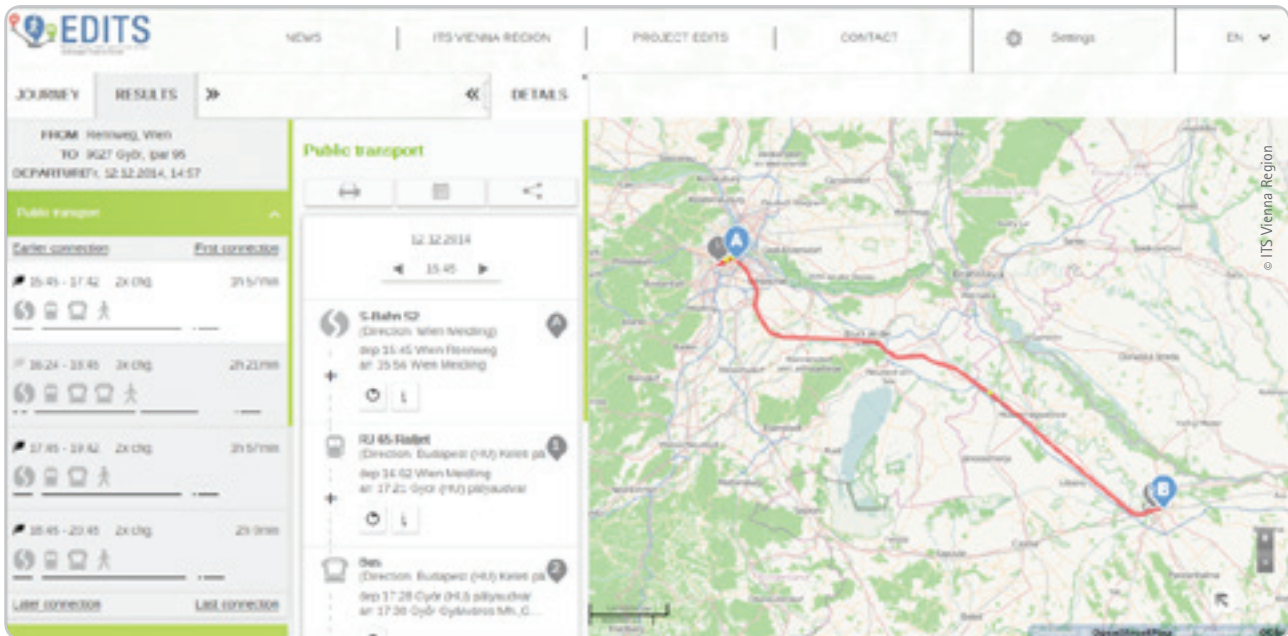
EDITS

NEWS | ITS VIENNA REGION | PROJECT EDITS | CONTACT | Settings | EN

JOURNEY | RESULTS | » | « | DETAILS

FROM: Rennweg, Wien
TO: 9027 Győr, Ipar 95
DEPARTURE: Fr, 12.12.2014, 14:57

Public transport

Earlier connection | First connection

15:45 - 17:42 2x chg. 1h 57min

16:24 - 18:45 3x chg. 2h 21min

17:45 - 19:42 2x chg. 1h 57min

18:45 - 20:45 2x chg. 2h 0min

Later connection | Last connection

Public transport

12.12.2014

15:45

S-Bahn S2
(Direction: Wien Meidling)
dep 15:45 Wien Rennweg
arr 15:56 Wien Meidling

RJ 45 Railjet
(Direction: Budapest (HU) Keleti pá
dep 16:02 Wien Meidling
arr 17:21 Győr (HU) pályaudvar

Bus
(Direction: Budapest (HU) Keleti pá
dep 17:28 Győr (HU) pályaudvar
arr 17:36 Győr Gyárváros Mh.,C...

A
B

© ITS Vienna Region